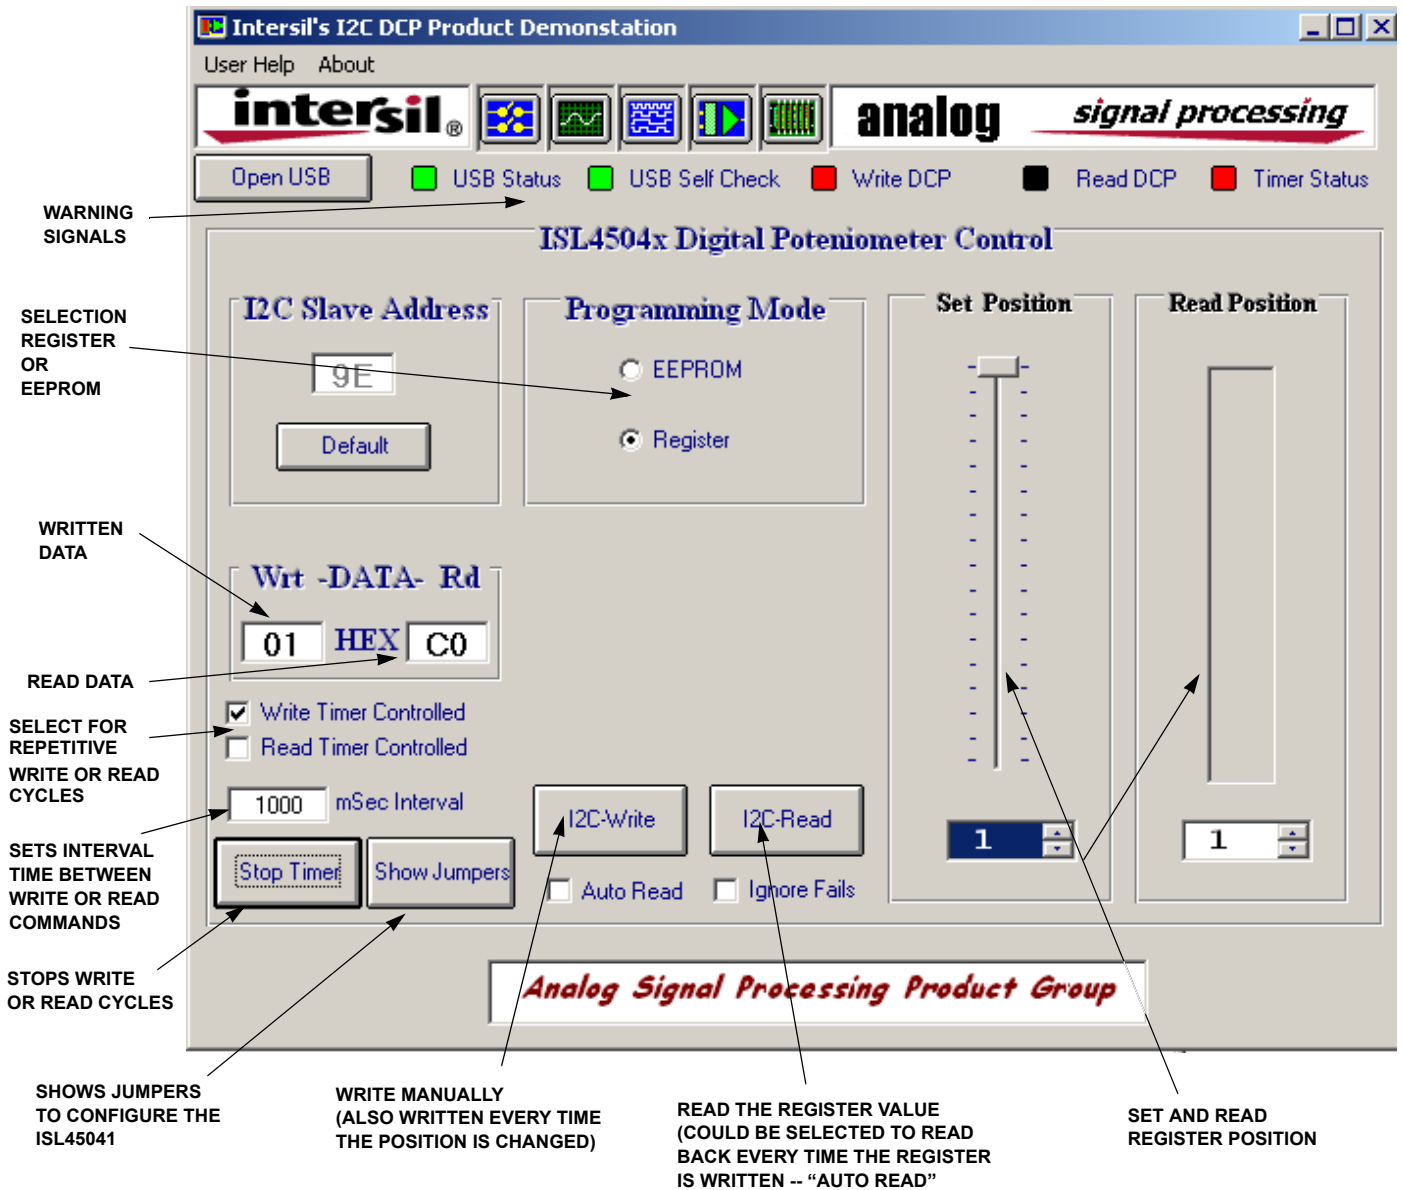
Intersil's I2C DCP Product Demonstation

User Help About

intersil

analog signal processing

Open USB USB Status USB Self Check Write DCP Read DCP Timer Status

WARNING SIGNALS

ISL4504x Digital Poteniometer Control

SELECTION REGISTER OR EEPROM

I2C Slave Address

9E

Default

Programming Mode

EEPROM

Register

Set Position

Read Position

WRITTEN DATA

Wrt -DATA- Rd

01 HEX C0

READ DATA

SELECT FOR REPETITIVE WRITE OR READ CYCLES

Write Timer Controlled

Read Timer Controlled

1000 mSec Interval

SETS INTERVAL TIME BETWEEN WRITE OR READ COMMANDS

Stop Timer

Show Jumpers

I2C-Write

I2C-Read

Auto Read

Ignore Fails

1

1

STOPS WRITE OR READ CYCLES

Analog Signal Processing Product Group

SHOWS JUMPERS TO CONFIGURE THE ISL45041

WRITE MANUALLY (ALSO WRITTEN EVERY TIME THE POSITION IS CHANGED)

READ THE REGISTER VALUE (COULD BE SELECTED TO READ BACK EVERY TIME THE REGISTER IS WRITTEN -- “AUTO READ”

SET AND READ REGISTER POSITION